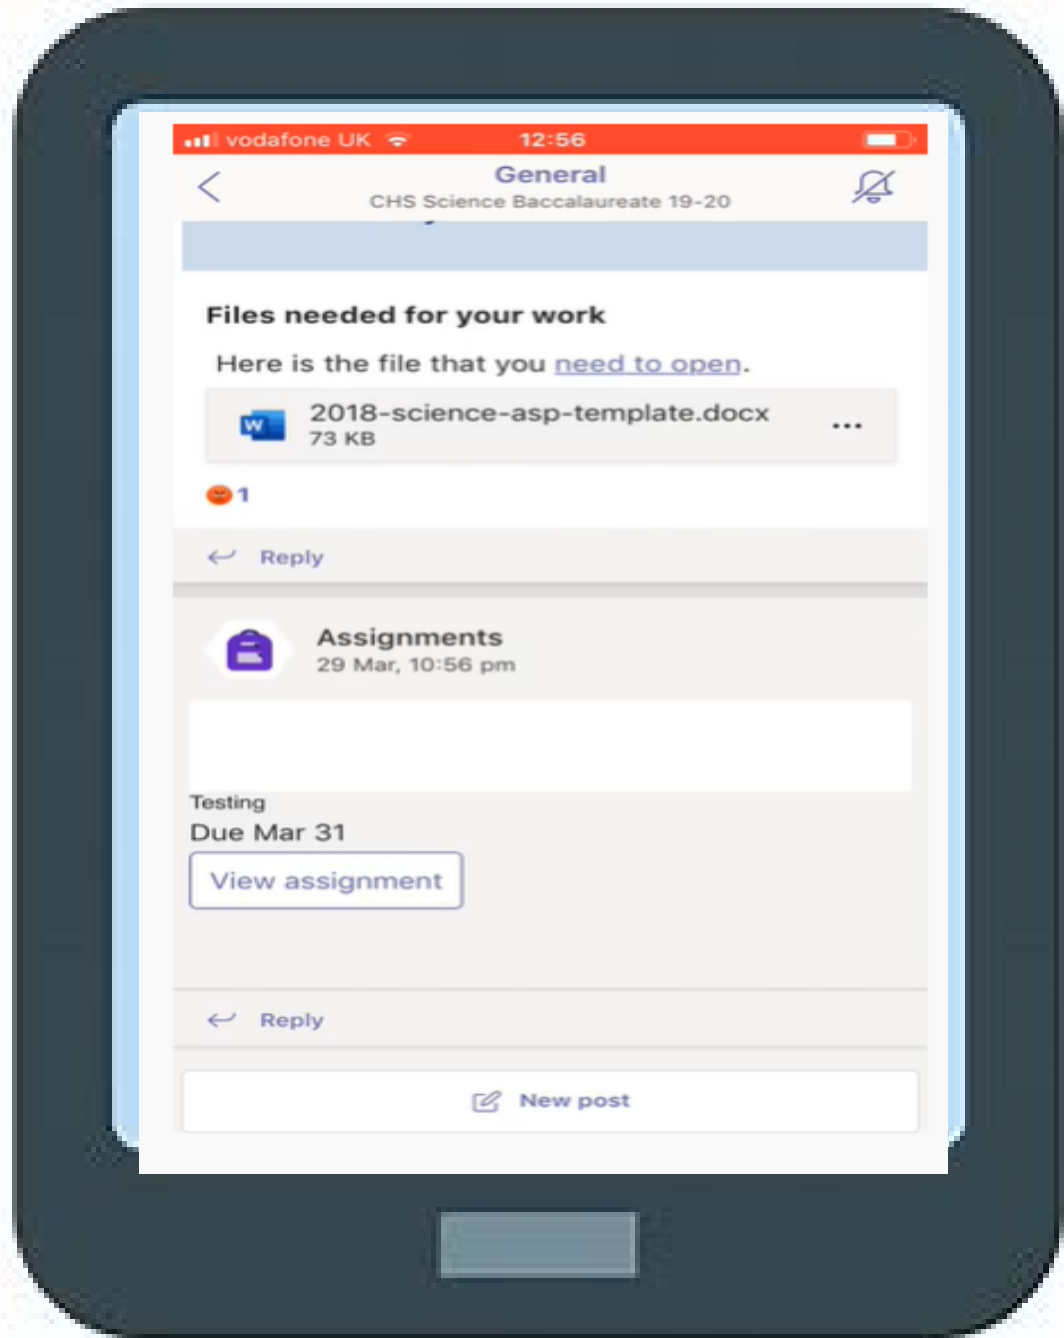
vodafone UK 12:56

General
CHS Science Baccalaureate 19-20

Files needed for your work

Here is the file that you need to open.

2018-science-asp-template.docx
73 KB

1

Reply

Assignments
29 Mar, 10:56 pm

Testing
Due Mar 31

View assignment

Reply

New post